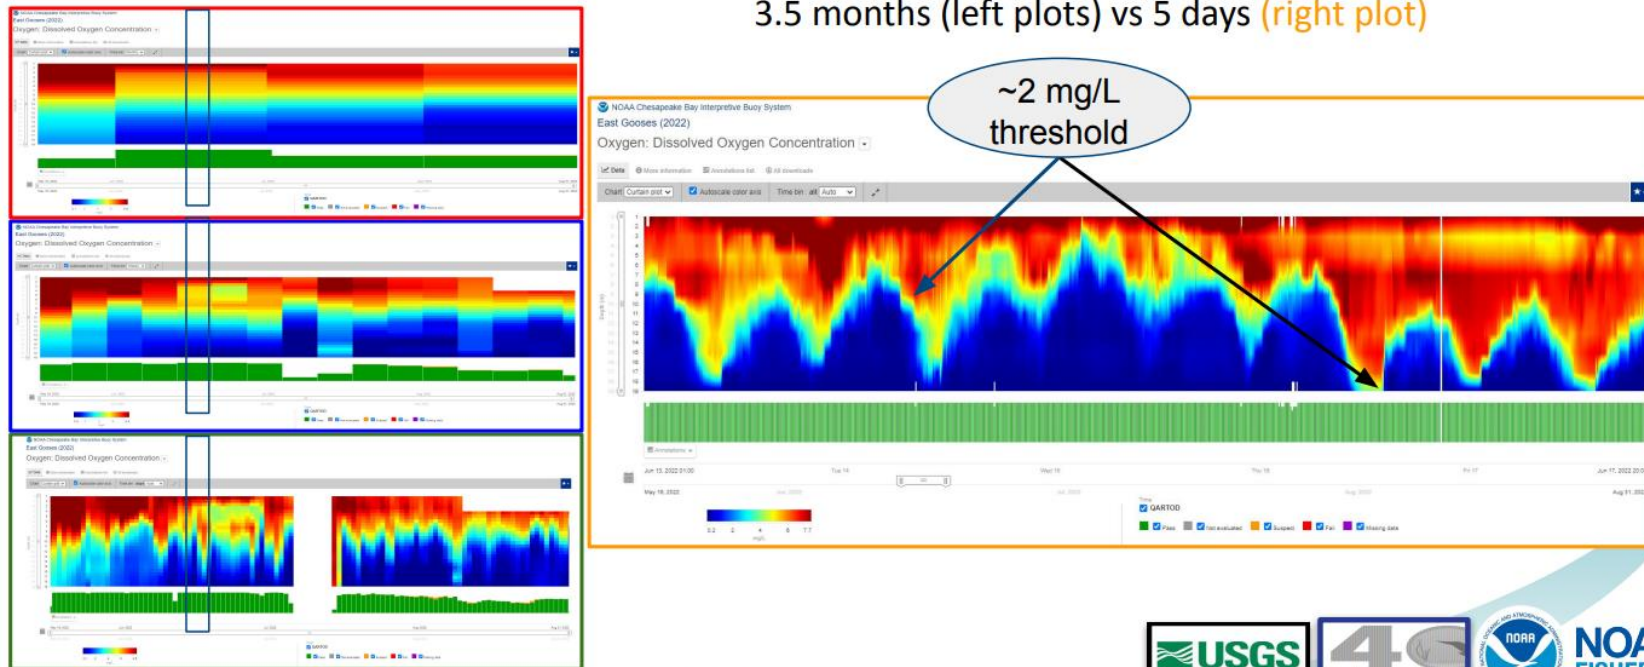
3.5 months (left plots) vs 5 days (right plot)

NOAA Chesapeake Bay Interpretive Buoy System
East Gooses (2022)
Oxygen: Dissolved Oxygen Concentration

NOAA Chesapeake Bay Interpretive Buoy System
East Gooses (2022)
Oxygen: Dissolved Oxygen Concentration

NOAA Chesapeake Bay Interpretive Buoy System
East Gooses (2022)
Oxygen: Dissolved Oxygen Concentration

~2 mg/L threshold

NOAA Chesapeake Bay Interpretive Buoy System
East Gooses (2022)
Oxygen: Dissolved Oxygen Concentration

Data More information Annotations list All downloads

Chart Curtain plot Autoscale color axis Time bin all Auto

1 2 3 4 5 6 7 8 9 10 11 12 13 14 15 16 17 18 19

Annotations

Jun 13, 2022 01:00 Tue 14 Wed 15 Thu 16 Fri 17 Jun 17, 2022 20:00

May 18, 2022 Jun 2022 Jul 2022 Aug 2022 Aug 01, 2022

0.2 2 4 6 7.7
mg/L

QARTOD
Pass Not evaluated Suspect Fail Missing data

USGS

NOAA

NOA
FISHE